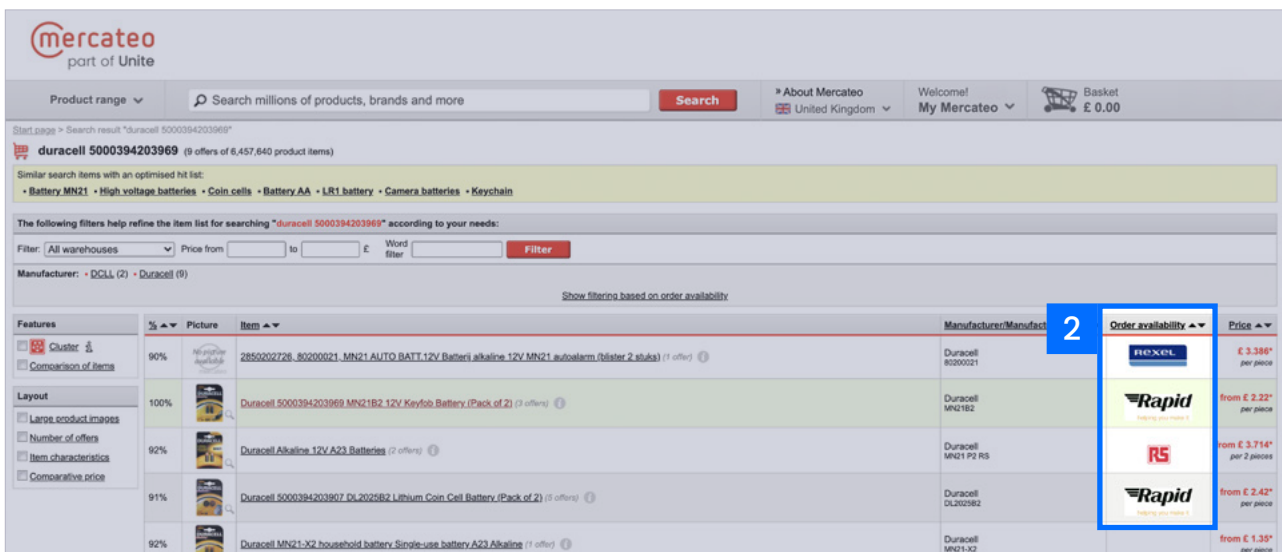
mercateo
part of Unite

Product range
Search millions of products, brands and more
Search
» About Mercateo
United Kingdom
Welcome!
My Mercateo
Basket
£ 0.00

Start page > Search result "duracell 5000394203969"

duracell 5000394203969 (9 offers of 6,457,640 product items)

Similar search items with an optimised hit list:
• Battery MN21 • High voltage batteries • Coin cells • Battery AA • LR1 battery • Camera batteries • Keychain

The following filters help refine the item list for searching "duracell 5000394203969" according to your needs:
Filter: All warehouses Price from to £ Word filter Filter
Manufacturer: • DCLL (2) • Duracell (9)
Show filtering based on order availability

Features
Cluster
Comparison of items

Layout
Large product images
Number of offers
Item characteristics
Comparative price

| % | Picture | Item | Manufacturer/Manufact | Order availability | Price |
|---|---|---|---|---|---|
| 90% | No picture available | 2850202726, 80200021, MN21 AUTO BATT.12V Batterij alkaline 12V MN21 autoalarm (blister 2 stuks) (1 offer) | Duracell 80200021 | REXEL | £ 3.386* per piece |
| 100% | | Duracell 5000394203969 MN21B2 12V Keyfob Battery (Pack of 2) (3 offers) | Duracell MN21B2 | Rapid helping you make it | from £ 2.22* per piece |
| 92% | | Duracell Alkaline 12V A23 Batteries (2 offers) | Duracell MN21 P2 RS | RS | from £ 3.714* per 2 pieces |
| 91% | | Duracell 5000394203907 DL2025B2 Lithium Coin Cell Battery (Pack of 2) (5 offers) | Duracell DL2025B2 | Rapid helping you make it | from £ 2.42* per piece |
| 92% | | Duracell MN21-X2 household battery Single-use battery A23 Alkaline (1 offer) | Duracell MN21-X2 | | from £ 1.35* per piece |

2